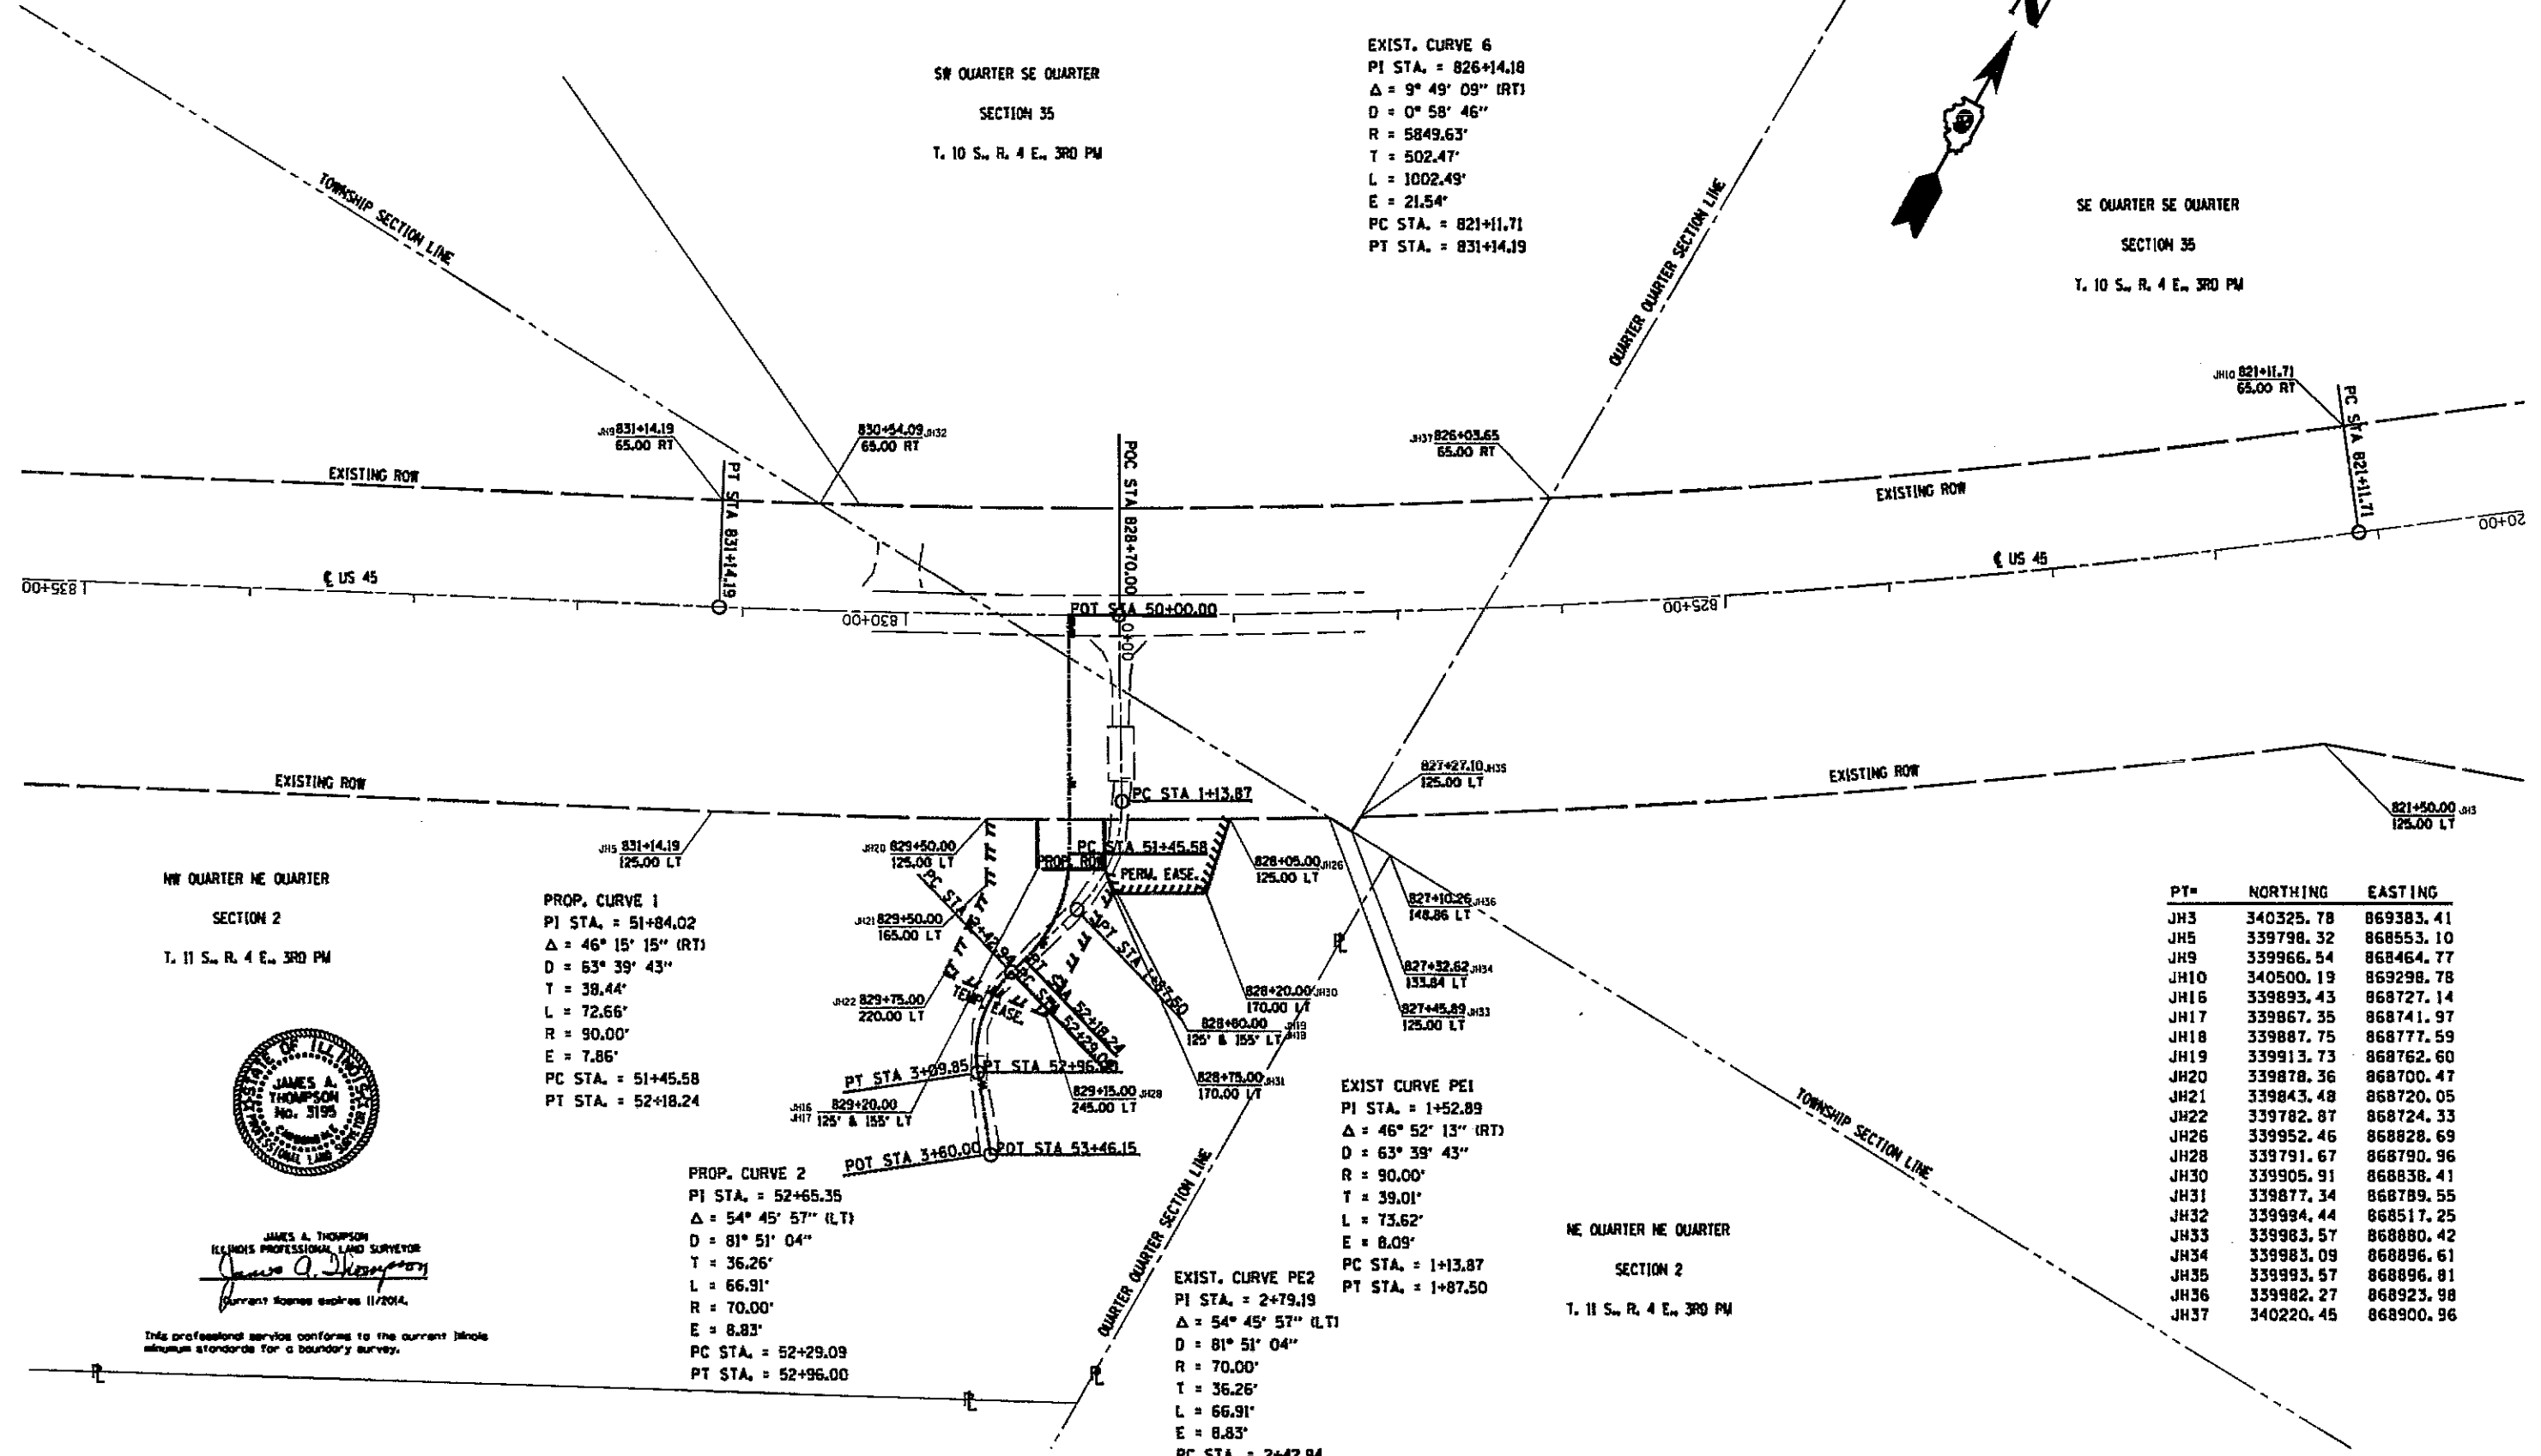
SW QUARTER SE QUARTER
SECTION 35
T. 10 S., R. 4 E., 3RD PM

EXIST. CURVE 6
PI STA. = 826+14.18
$\Delta$ = 9° 49' 09" (RT)
D = 0° 58' 46"
R = 5849.63'
T = 502.47'
L = 1002.49'
E = 21.54'
PC STA. = 821+11.71
PT STA. = 831+14.19

SE QUARTER SE QUARTER
SECTION 35
T. 10 S., R. 4 E., 3RD PM

TOWNSHIP SECTION LINE

QUARTER QUARTER SECTION LINE

JH10 821+11.71
65.00 RT

PC STA 821+11.71

JH9 831+14.19
65.00 RT

830+54.09 JH32
65.00 RT

POC STA 828+70.00

JH37 826+03.65
65.00 RT

EXISTING ROW

EXISTING ROW

PT STA 831+14.19

℄ US 45

℄ US 45

835+00

830+00

825+00

820+00

POT STA 50+00.00

0+00

PC STA 1+13.87

EXISTING ROW

EXISTING ROW

827+27.10 JH35
125.00 LT

821+50.00 JH3
125.00 LT

JH5 831+14.19
125.00 LT

JH20 829+50.00
125.00 LT

PC STA 51+45.58

PROP. ROW

PERM. EASE.

828+05.00 JH26
125.00 LT

NW QUARTER NE QUARTER
SECTION 2
T. 11 S., R. 4 E., 3RD PM

PROP. CURVE 1
PI STA. = 51+84.02
$\Delta$ = 46° 15' 15" (RT)
D = 63° 39' 43"
T = 38.44'
L = 72.66'
R = 90.00'
E = 7.86'
PC STA. = 51+45.58
PT STA. = 52+18.24

JH21 829+50.00
165.00 LT

PC STA 2+42.94

PT STA 1+87.50

827+10.26 JH36
148.86 LT

JH22 829+75.00
220.00 LT

TEMP. EASE.

PT STA 52+18.24

PC STA 52+29.09

828+20.00 JH30
170.00 LT

827+32.62 JH34
133.84 LT

828+60.00 JH19 JH18
125' & 155' LT

827+45.89 JH33
125.00 LT

PT STA 3+09.85

PT STA 52+96.00

829+15.00 JH28
245.00 LT

828+75.00 JH31
170.00 LT

JH16 JH17 829+20.00
125' & 155' LT

POT STA 3+60.00

POT STA 53+46.15

STATE OF ILLINOIS
JAMES A. THOMPSON
No. 3195
PROFESSIONAL LAND SURVEYOR

JAMES A. THOMPSON
ILLINOIS PROFESSIONAL LAND SURVEYOR
James A. Thompson
Current license expires 11/2014.

This professional service conforms to the current Illinois minimum standards for a boundary survey.

PROP. CURVE 2
PI STA. = 52+65.35
$\Delta$ = 54° 45' 57" (LT)
D = 81° 51' 04"
T = 36.26'
L = 66.91'
R = 70.00'
E = 8.83'
PC STA. = 52+29.09
PT STA. = 52+96.00

EXIST CURVE PE1
PI STA. = 1+52.89
$\Delta$ = 46° 52' 13" (RT)
D = 63° 39' 43"
R = 90.00'
T = 39.01'
L = 73.62'
E = 8.09'
PC STA. = 1+13.87
PT STA. = 1+87.50

EXIST. CURVE PE2
PI STA. = 2+79.19
$\Delta$ = 54° 45' 57" (LT)
D = 81° 51' 04"
R = 70.00'
T = 36.26'
L = 66.91'
E = 8.83'
PC STA. = 2+42.94

QUARTER QUARTER SECTION LINE

TOWNSHIP SECTION LINE

NE QUARTER NE QUARTER
SECTION 2
T. 11 S., R. 4 E., 3RD PM

| PT# | NORTHING | EASTING |
|---|---|---|
| JH3 | 340325.78 | 869383.41 |
| JH5 | 339798.32 | 868553.10 |
| JH9 | 339966.54 | 868464.77 |
| JH10 | 340500.19 | 869298.78 |
| JH16 | 339893.43 | 868727.14 |
| JH17 | 339867.35 | 868741.97 |
| JH18 | 339887.75 | 868777.59 |
| JH19 | 339913.73 | 868762.60 |
| JH20 | 339878.36 | 868700.47 |
| JH21 | 339843.48 | 868720.05 |
| JH22 | 339782.87 | 868724.33 |
| JH26 | 339952.46 | 868828.69 |
| JH28 | 339791.67 | 868790.96 |
| JH30 | 339905.91 | 868838.41 |
| JH31 | 339877.34 | 868789.55 |
| JH32 | 339994.44 | 868517.25 |
| JH33 | 339983.57 | 868880.42 |
| JH34 | 339983.09 | 868896.61 |
| JH35 | 339993.57 | 868896.81 |
| JH36 | 339982.27 | 868923.98 |
| JH37 | 340220.45 | 868900.96 |